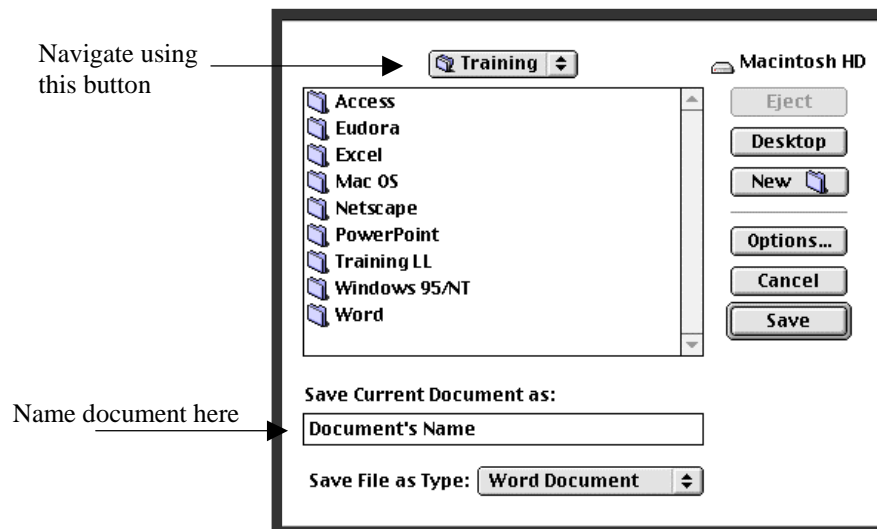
Navigate using this button

Training

Macintosh HD

Access
Eudora
Excel
Mac OS
Netscape
PowerPoint
Training LL
Windows 95/NT
Word

Eject
Desktop
New
Options...
Cancel
Save

Save Current Document as:

Name document here

Document's Name

Save File as Type: Word Document